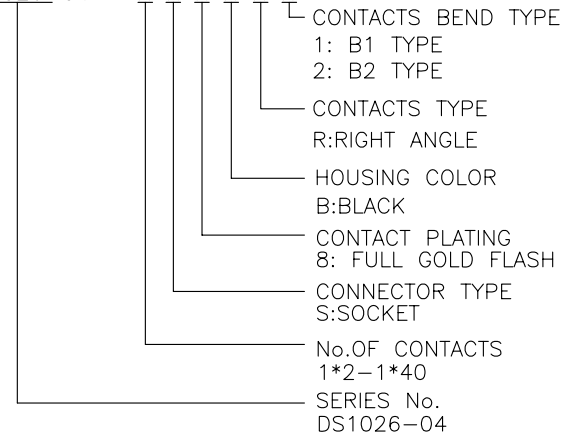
CONTACTS BEND TYPE
1: B1 TYPE
2: B2 TYPE

CONTACTS TYPE
R:RIGHT ANGLE

HOUSING COLOR
B:BLACK

CONTACT PLATING
8: FULL GOLD FLASH

CONNECTOR TYPE
S:SOCKET

No.OF CONTACTS
1*2–1*40

SERIES No.
DS1026–04